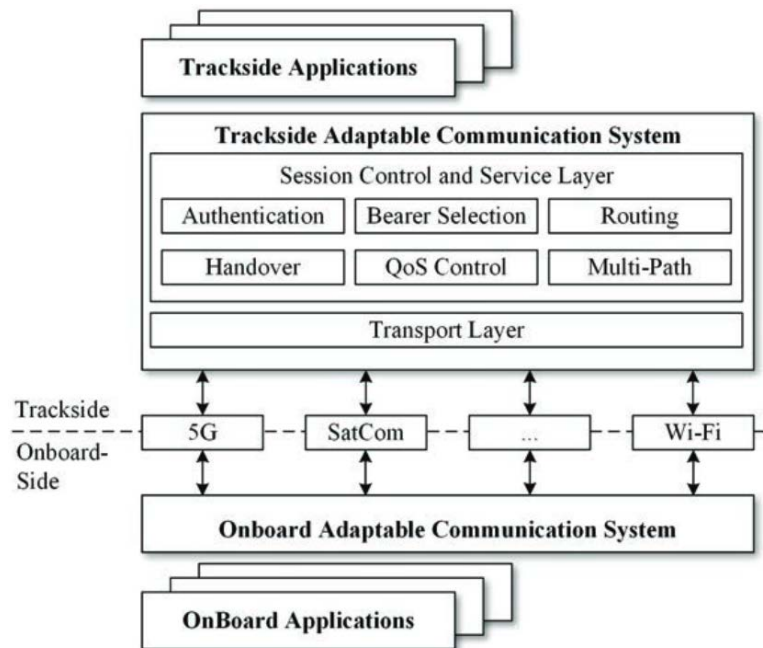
Trackside Applications

Trackside Adaptable Communication System

Session Control and Service Layer

Authentication

Bearer Selection

Routing

Handover

QoS Control

Multi-Path

Transport Layer

Trackside

Onboard-Side

5G

SatCom

...

Wi-Fi

Onboard Adaptable Communication System

OnBoard Applications